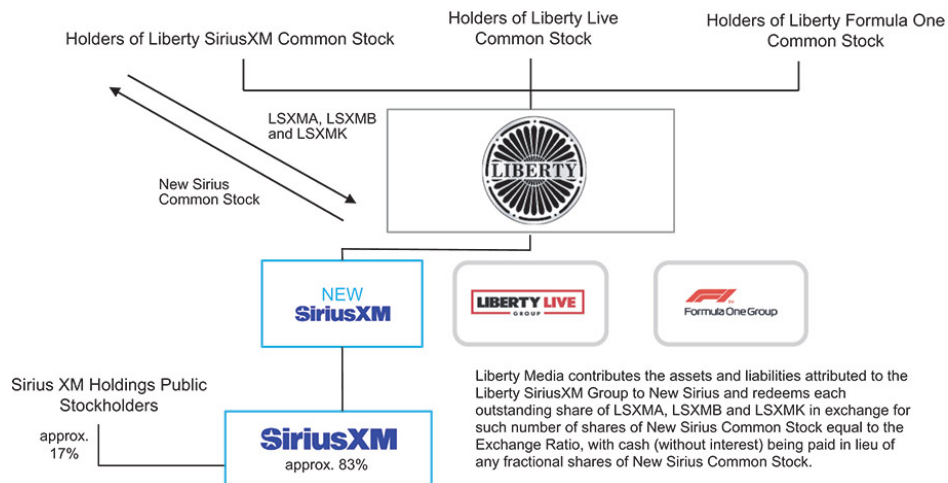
Holders of Liberty SiriusXM Common Stock

Holders of Liberty Live Common Stock

Holders of Liberty Formula One Common Stock

LSXMA, LSXMB and LSXMK

New Sirius Common Stock

LIBERTY

NEW SiriusXM

LIBERTY LIVE GROUP

F1 Formula One Group

Sirius XM Holdings Public Stockholders

approx. 17%

SiriusXM

approx. 83%

Liberty Media contributes the assets and liabilities attributed to the Liberty SiriusXM Group to New Sirius and redeems each outstanding share of LSXMA, LSXMB and LSXMK in exchange for such number of shares of New Sirius Common Stock equal to the Exchange Ratio, with cash (without interest) being paid in lieu of any fractional shares of New Sirius Common Stock.